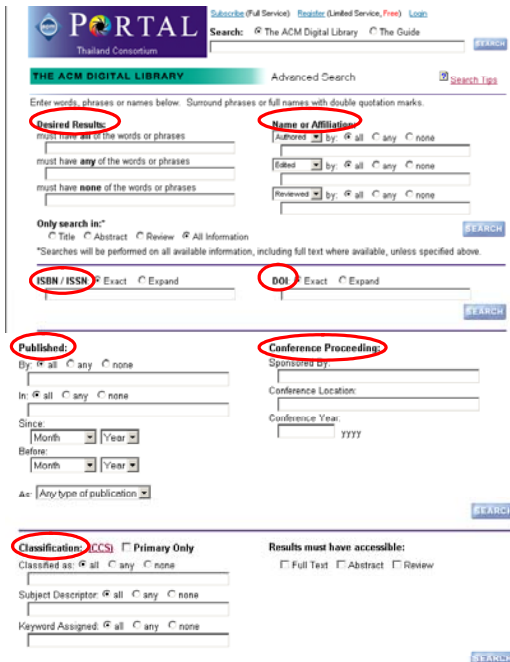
PORTAL
Thailand Consortium

Subscribe (Full Service) Register (Limited Service, Free) Login

Search: The ACM Digital Library The Guide

SEARCH

THE ACM DIGITAL LIBRARY

Advanced Search

Search Tips

Enter words, phrases or names below. Surround phrases or full names with double quotation marks.

Desired Results:

must have all of the words or phrases

must have any of the words or phrases

must have none of the words or phrases

Name or Affiliation:

Authored by: all any none

Edited by: all any none

Reviewed by: all any none

Only search in:*

Title Abstract Review All Information

*Searches will be performed on all available information, including full text where available, unless specified above.

SEARCH

ISBN / ISSN Exact Expand

DOI Exact Expand

SEARCH

Published:

By: all any none

In: all any none

Since:

Month Year

Before:

Month Year

As: Any type of publication

Conference Proceeding:

Sponsored By:

Conference Location:

Conference Year:

YYYY

SEARCH

Classification: (CCS) Primary Only

Classified as: all any none

Subject Descriptor: all any none

Keyword Assigned: all any none

Results must have accessible:

Full Text Abstract Review

SEARCH